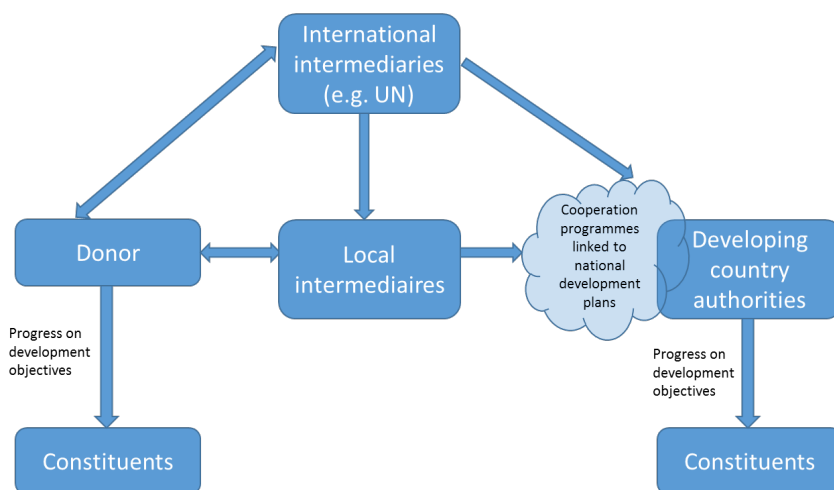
International intermediaries (e.g. UN)

Donor

Local intermediaires

Cooperation programmes linked to national development plans

Developing country authorities

Progress on development objectives

Progress on development objectives

Constituents

Constituents